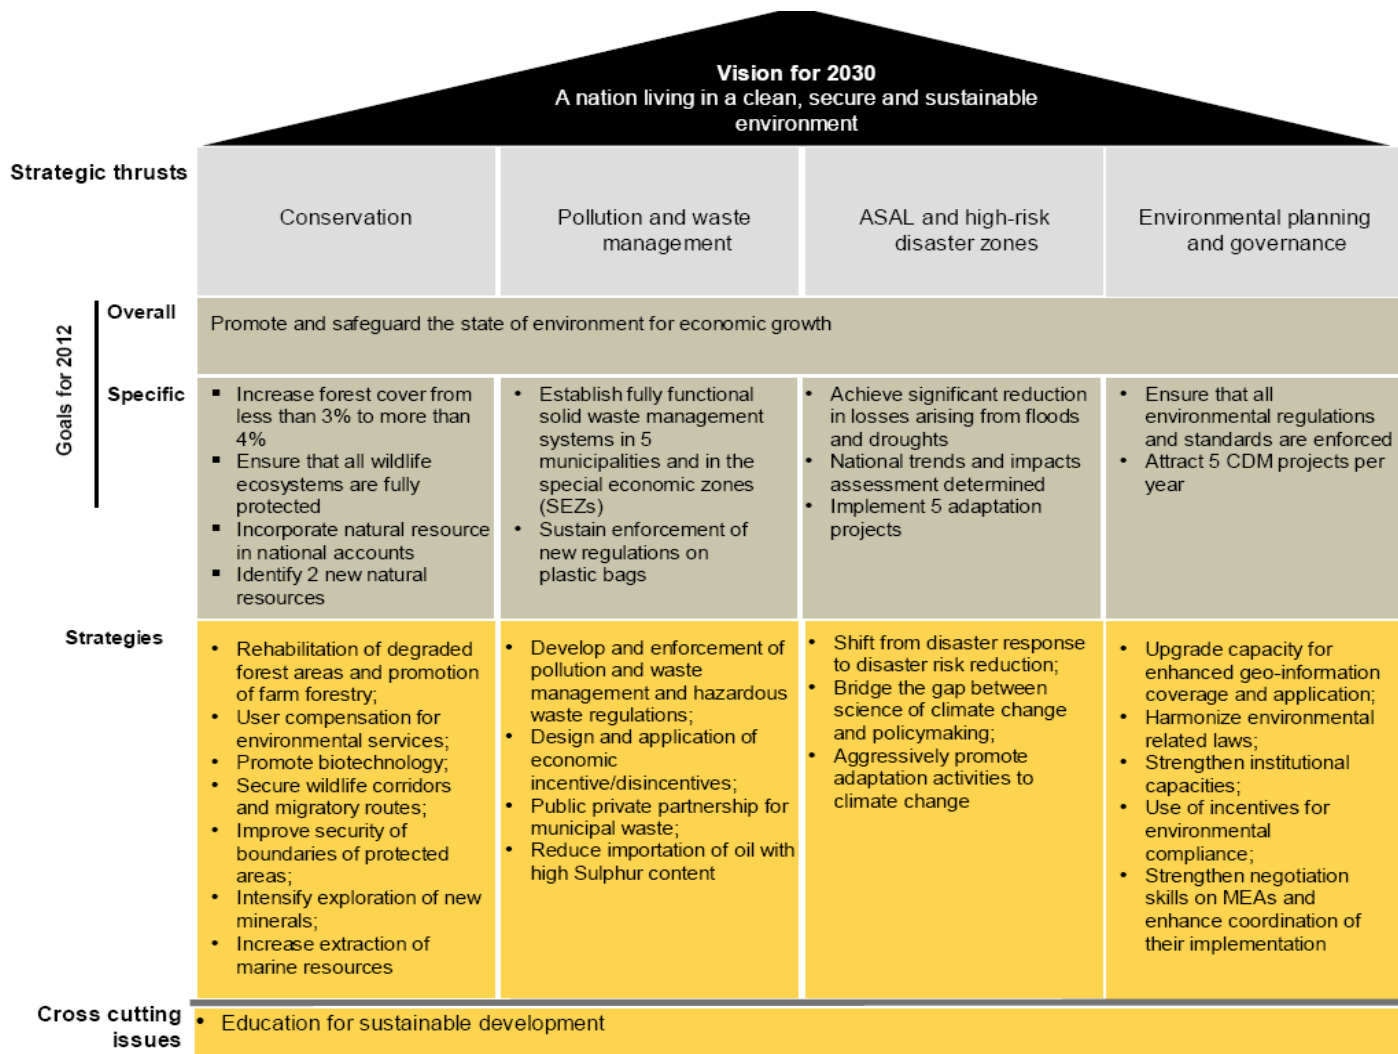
Vision for 2030
A nation living in a clean, secure and sustainable environment

Strategic thrusts

| Conservation | Pollution and waste management | ASAL and high-risk disaster zones | Environmental planning and governance |
|---|---|---|---|

Goals for 2012

Overall
Promote and safeguard the state of environment for economic growth

Specific

| ▪ Increase forest cover from less than 3% to more than 4% ▪ Ensure that all wildlife ecosystems are fully protected ▪ Incorporate natural resource in national accounts ▪ Identify 2 new natural resources | • Establish fully functional solid waste management systems in 5 municipalities and in the special economic zones (SEZs) • Sustain enforcement of new regulations on plastic bags | • Achieve significant reduction in losses arising from floods and droughts • National trends and impacts assessment determined • Implement 5 adaptation projects | • Ensure that all environmental regulations and standards are enforced • Attract 5 CDM projects per year |
|---|---|---|---|

Strategies

| • Rehabilitation of degraded forest areas and promotion of farm forestry; • User compensation for environmental services; • Promote biotechnology; • Secure wildlife corridors and migratory routes; • Improve security of boundaries of protected areas; • Intensify exploration of new minerals; • Increase extraction of marine resources | • Develop and enforcement of pollution and waste management and hazardous waste regulations; • Design and application of economic incentive/disincentives; • Public private partnership for municipal waste; • Reduce importation of oil with high Sulphur content | • Shift from disaster response to disaster risk reduction; • Bridge the gap between science of climate change and policymaking; • Aggressively promote adaptation activities to climate change | • Upgrade capacity for enhanced geo-information coverage and application; • Harmonize environmental related laws; • Strengthen institutional capacities; • Use of incentives for environmental compliance; • Strengthen negotiation skills on MEAs and enhance coordination of their implementation |
|---|---|---|---|

Cross cutting issues
• Education for sustainable development